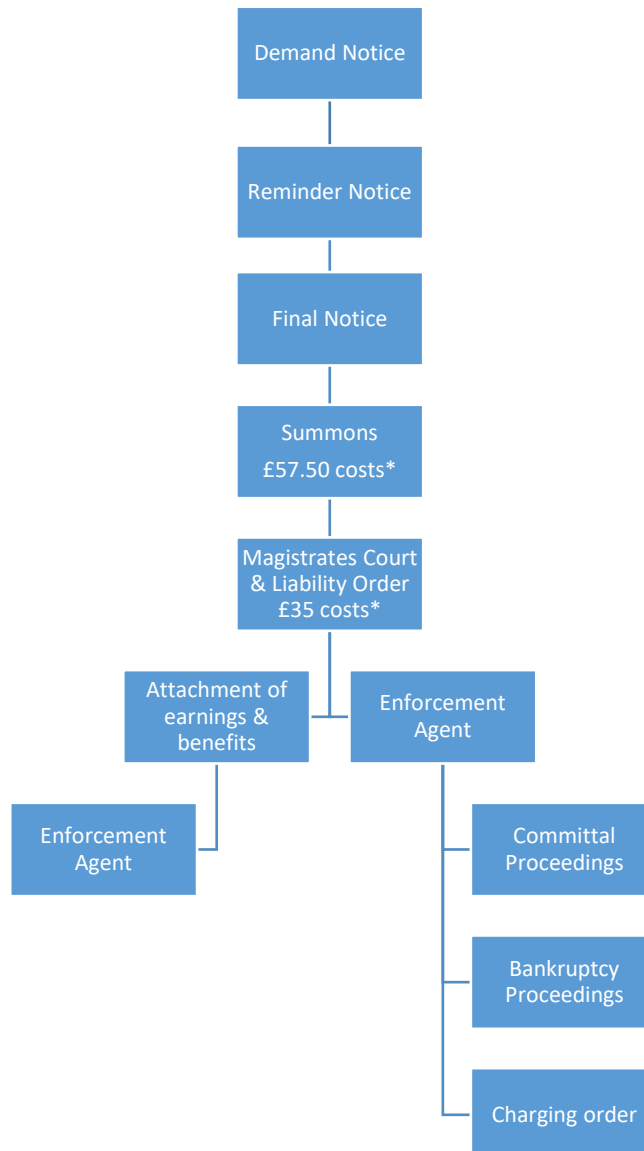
Demand Notice

Reminder Notice

Final Notice

Summons
£57.50 costs*

Magistrates Court & Liability Order £35 costs*

Attachment of earnings & benefits

Enforcement Agent

Enforcement Agent

Committal Proceedings

Bankruptcy Proceedings

Charging order